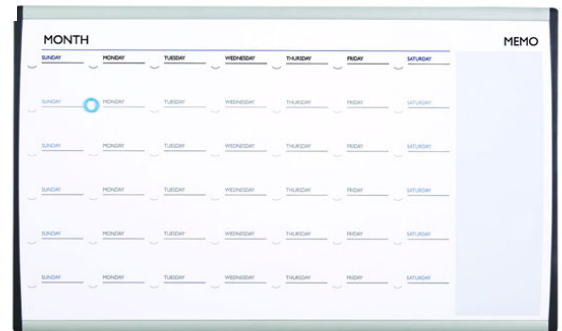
MONTH

MEMO

| SUNDAY | MONDAY | TUESDAY | WEDNESDAY | THURSDAY | FRIDAY | SATURDAY |
|---|---|---|---|---|---|---|
| SUNDAY | MONDAY | TUESDAY | WEDNESDAY | THURSDAY | FRIDAY | SATURDAY |
| SUNDAY | MONDAY | TUESDAY | WEDNESDAY | THURSDAY | FRIDAY | SATURDAY |
| SUNDAY | MONDAY | TUESDAY | WEDNESDAY | THURSDAY | FRIDAY | SATURDAY |
| SUNDAY | MONDAY | TUESDAY | WEDNESDAY | THURSDAY | FRIDAY | SATURDAY |
| SUNDAY | MONDAY | TUESDAY | WEDNESDAY | THURSDAY | FRIDAY | SATURDAY |